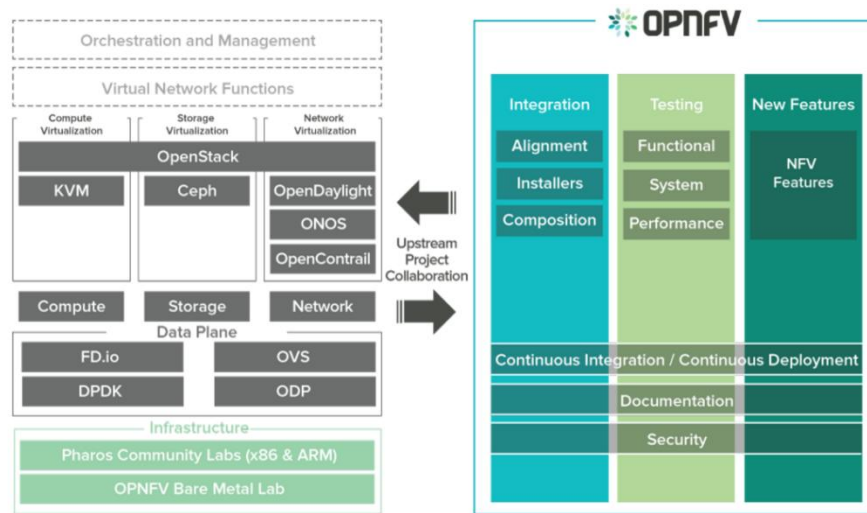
Orchestration and Management

Virtual Network Functions

Compute Virtualization

Storage Virtualization

Network Virtualization

OpenStack

KVM

Ceph

OpenDaylight

ONOS

OpenContrail

Compute

Storage

Network

Data Plane

FD.io

OVS

DPDK

ODP

Infrastructure

Pharos Community Labs (x86 & ARM)

OPNFV Bare Metal Lab

Upstream Project Collaboration

OPNFV

Integration

Alignment

Installers

Composition

Testing

Functional

System

Performance

New Features

NFV Features

Continuous Integration / Continuous Deployment

Documentation

Security